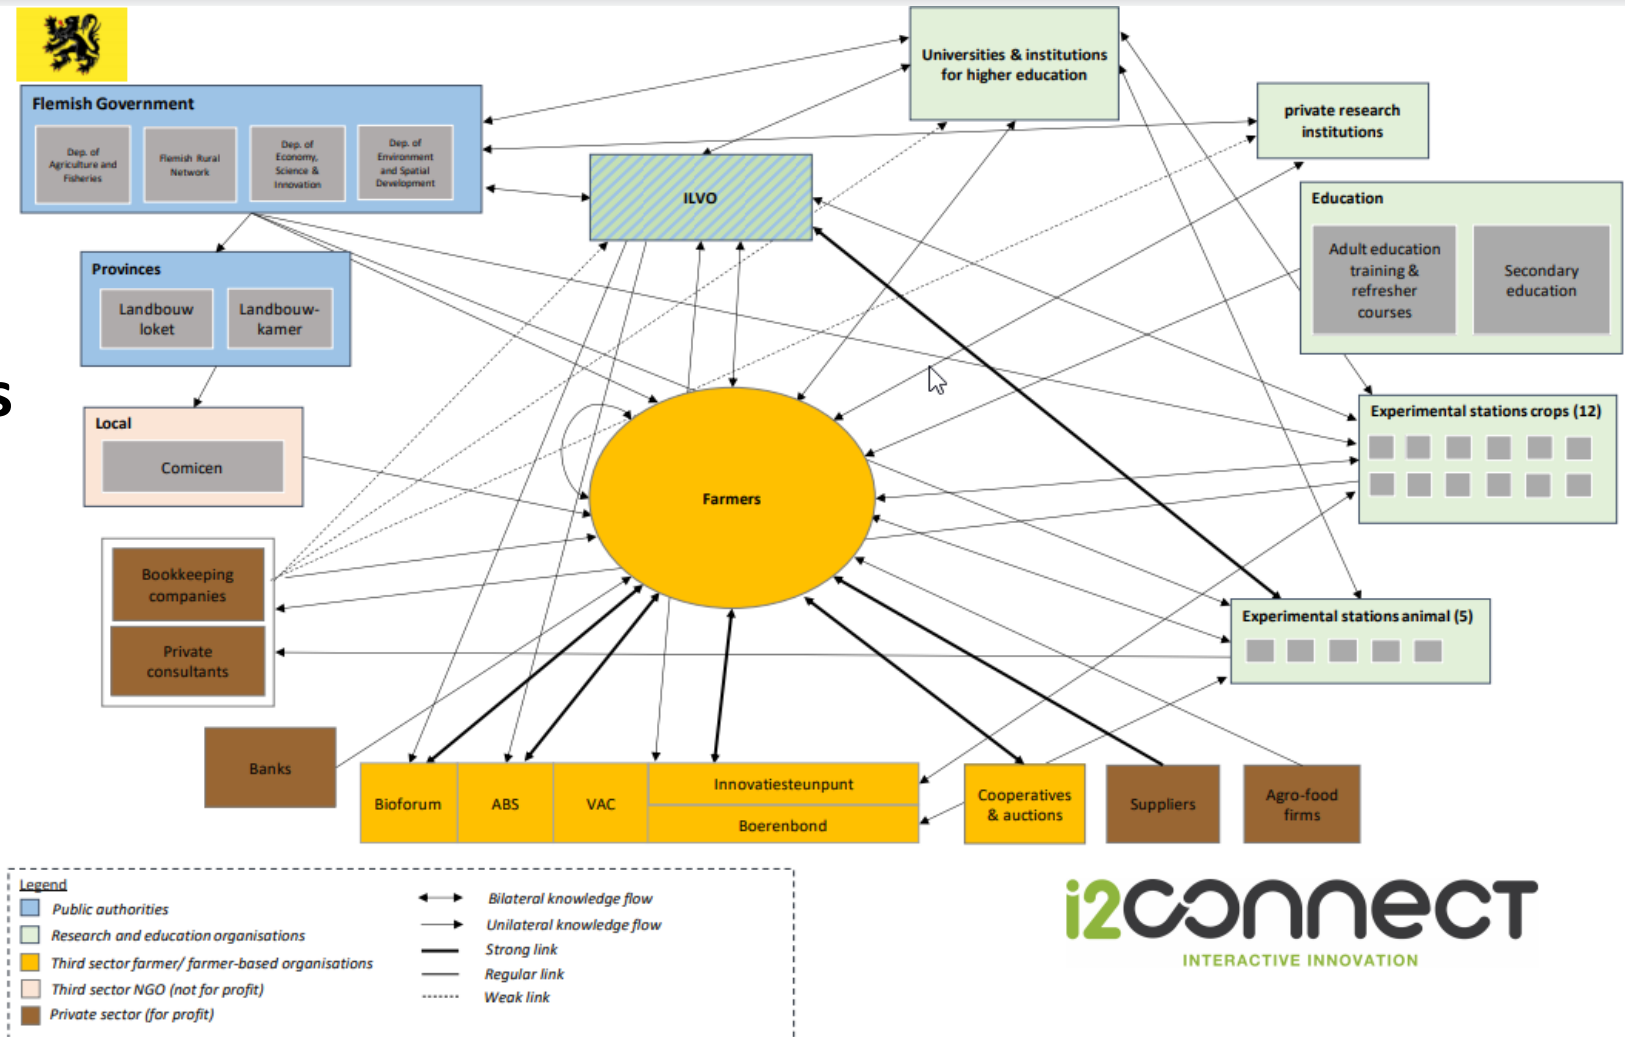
Flemish Government

Dep. of Agriculture and Fisheries

Flemish Rural Network

Dep. of Economy, Science & Innovation

Dep. of Environment and Spatial Development

Universities & institutions for higher education

private research institutions

ILVO

Education

Adult education training & refresher courses

Secondary education

Provinces

Landbouw loket

Landbouw-kamer

s

Local

Comicen

Farmers

Experimental stations crops (12)

Bookkeeping companies

Private consultants

Experimental stations animal (5)

Banks

Bioforum

ABS

VAC

Innovatiesteunpunt

Boerenbond

Cooperatives & auctions

Suppliers

Agro-food firms

Legend

Public authorities

Research and education organisations

Third sector farmer/ farmer-based organisations

Third sector NGO (not for profit)

Private sector (for profit)

Bilateral knowledge flow

Unilateral knowledge flow

Strong link

Regular link

Weak link

i2connect

INTERACTIVE INNOVATION